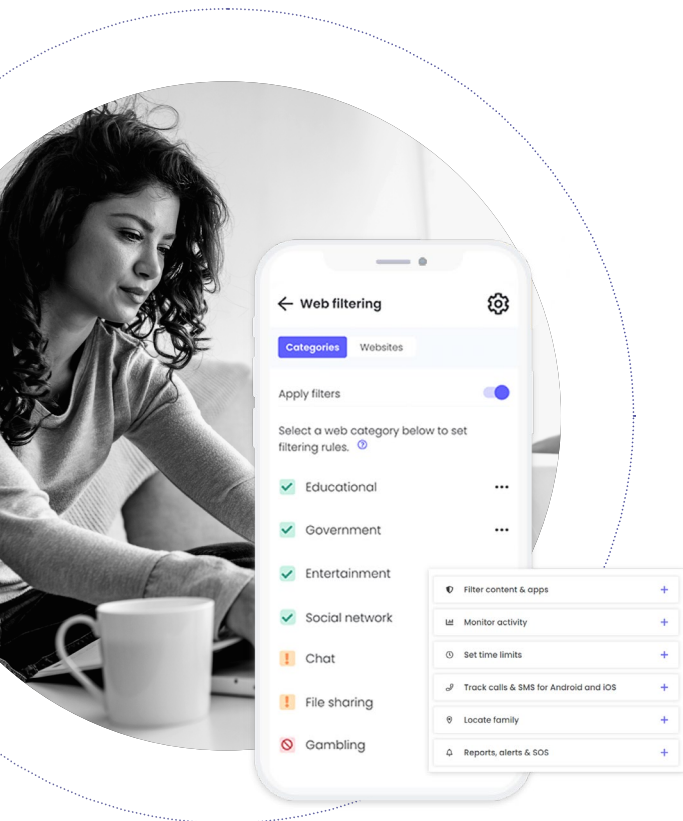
Web filtering

Categories
Websites

Apply filters

Select a web category below to set filtering rules.

Educational
Government
Entertainment
Social network
Chat
File sharing
Gambling

Filter content & apps +
Monitor activity +
Set time limits +
Track calls & SMS for Android and iOS +
Locate family +
Reports, alerts & SOS +